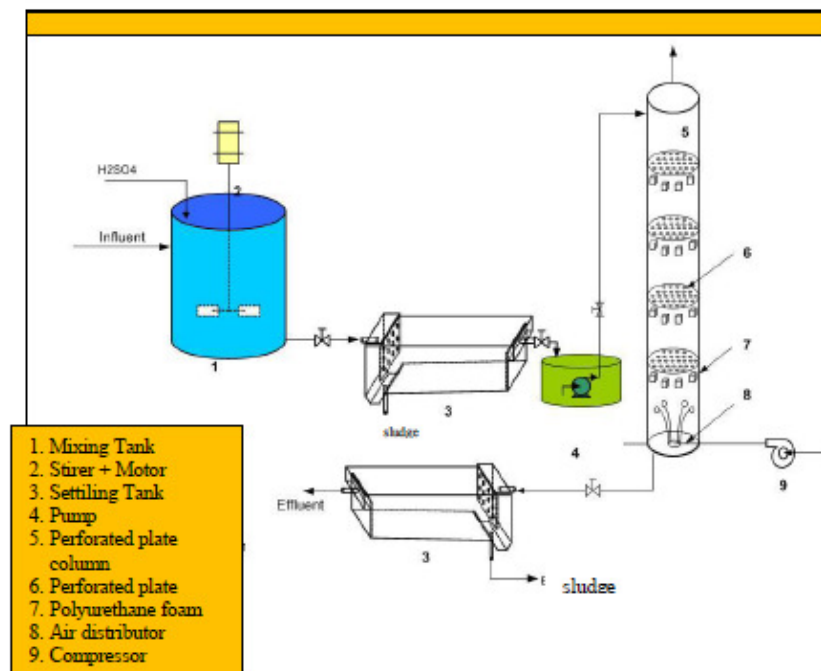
H2SO4

Influent

2

1

3

sludge

5

6

7

8

4

9

Effluent

3

sludge

1. Mixing Tank
2. Stirer + Motor
3. Settiling Tank
4. Pump
5. Perforated plate column
6. Perforated plate
7. Polyurethane foam
8. Air distributor
9. Compressor